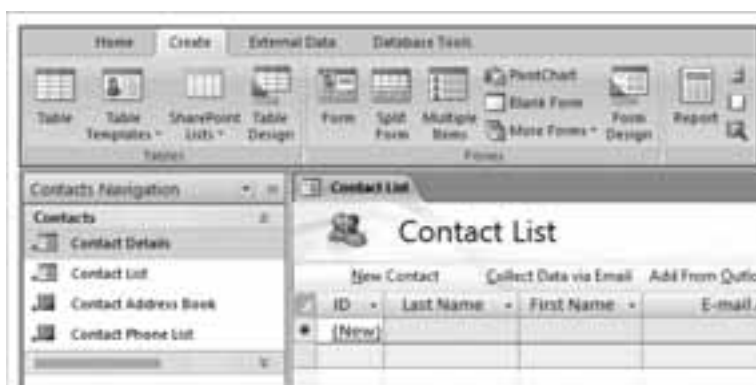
Home Create External Data Database Tools

Table Table Templates SharePoint Lists Table Design
Tables

Form Split Form Multiple Items PivotChart Blank Form More Forms Form Design
Forms

Report

Contacts Navigation

Contacts
Contact Details
Contact List
Contact Address Book
Contact Phone List

Contact List

Contact List

New Contact Collect Data via Email Add From Outlo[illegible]

| ID | Last Name | First Name | E-mail |
|---|---|---|---|
| (New) | | | |
| | | | |